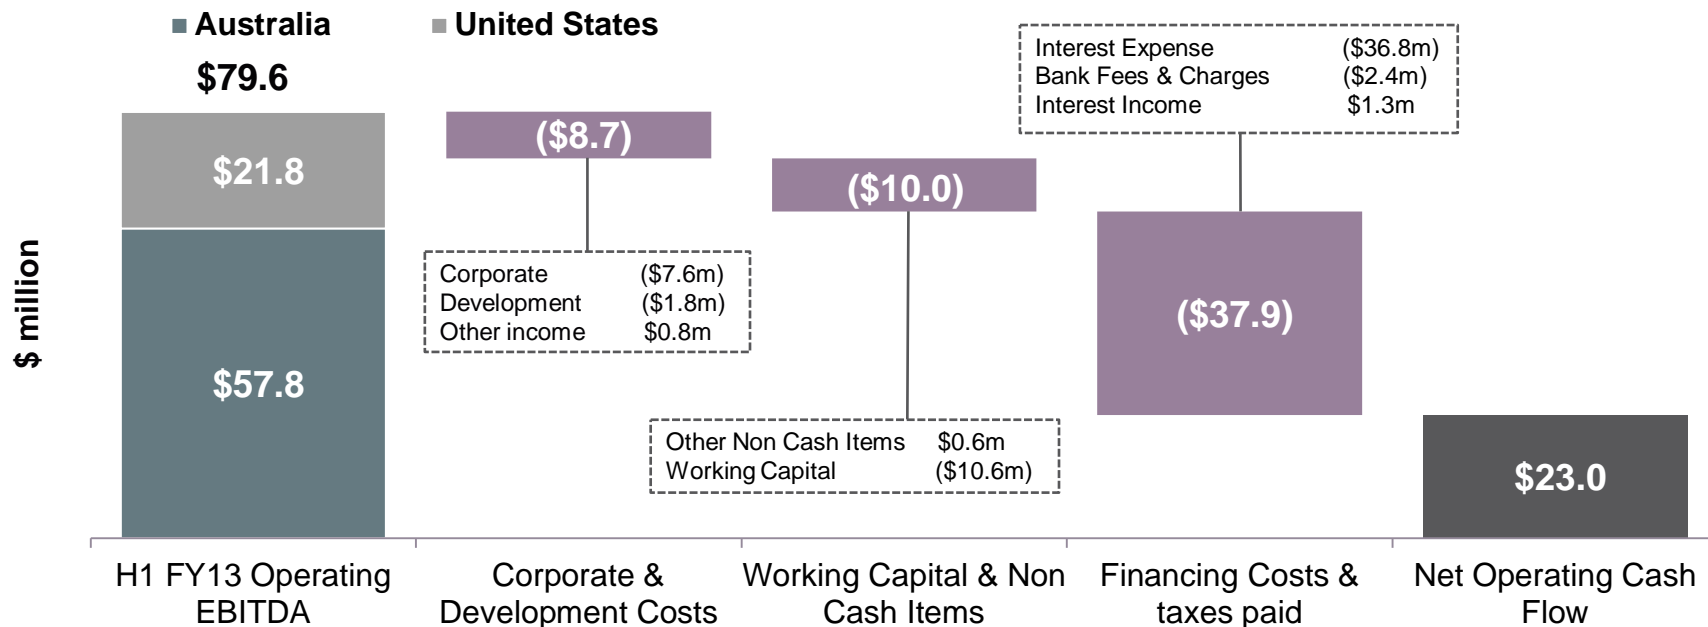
Australia United States

$79.6

$21.8

$57.8

$ million

($8.7)

Corporate ($7.6m)
Development ($1.8m)
Other income $0.8m

($10.0)

Other Non Cash Items $0.6m
Working Capital ($10.6m)

Interest Expense ($36.8m)
Bank Fees & Charges ($2.4m)
Interest Income $1.3m

($37.9)

$23.0

H1 FY13 Operating EBITDA

Corporate & Development Costs

Working Capital & Non Cash Items

Financing Costs & taxes paid

Net Operating Cash Flow